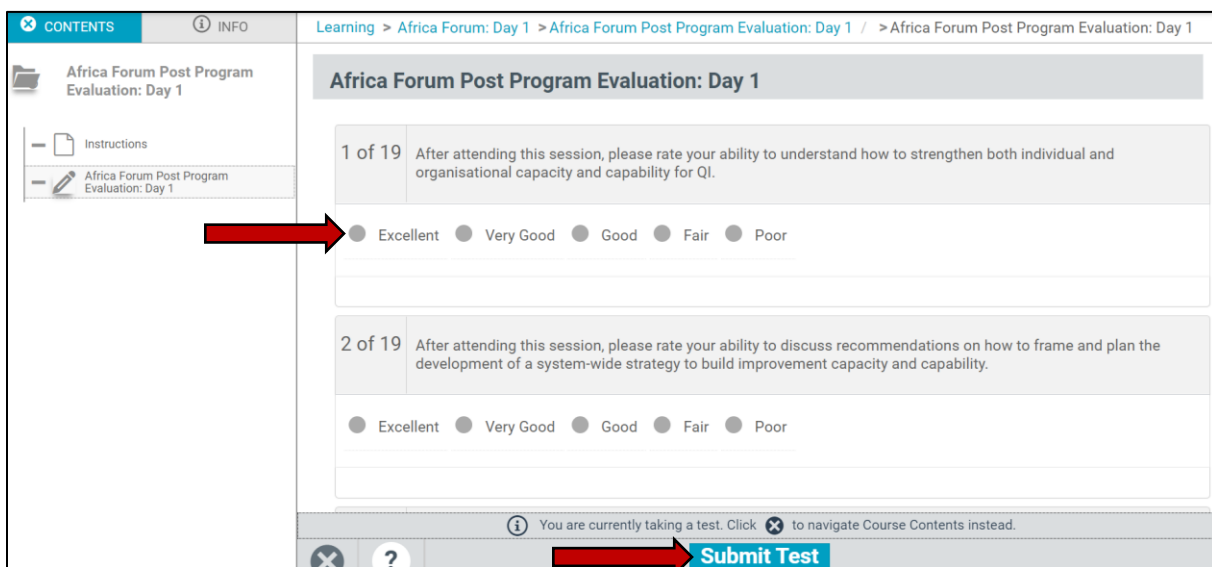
CONTENTS

INFO

Africa Forum Post Program Evaluation: Day 1

Instructions

Africa Forum Post Program Evaluation: Day 1

Learning > Africa Forum: Day 1 > Africa Forum Post Program Evaluation: Day 1 / > Africa Forum Post Program Evaluation: Day 1

Africa Forum Post Program Evaluation: Day 1

1 of 19 After attending this session, please rate your ability to understand how to strengthen both individual and organisational capacity and capability for QI.

Excellent Very Good Good Fair Poor

2 of 19 After attending this session, please rate your ability to discuss recommendations on how to frame and plan the development of a system-wide strategy to build improvement capacity and capability.

Excellent Very Good Good Fair Poor

You are currently taking a test. Click to navigate Course Contents instead.

?

Submit Test